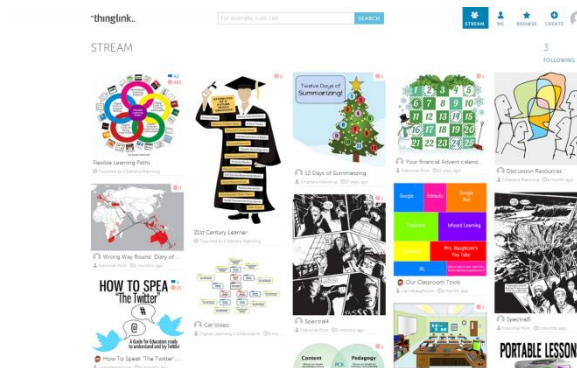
thinglink.

For example, cute cats SEARCH

STREAM ME BROWSE CREATE

STREAM

3
FOLLOWING

Flexible Learning Paths

21st Century Learner

Twelve Days of Summarizing!

12 Days of Summarizing

Your financial Advent calend...

Discussion Resources

Wrong Way Round: Diary of ...

Cat Video

Spectra4

Our Classroom Tools

Spectra5

HOW TO SPEA "The Twitter"

How To Speak 'The Twitter'...

Content Pedagogy

PORTABLE LESSON